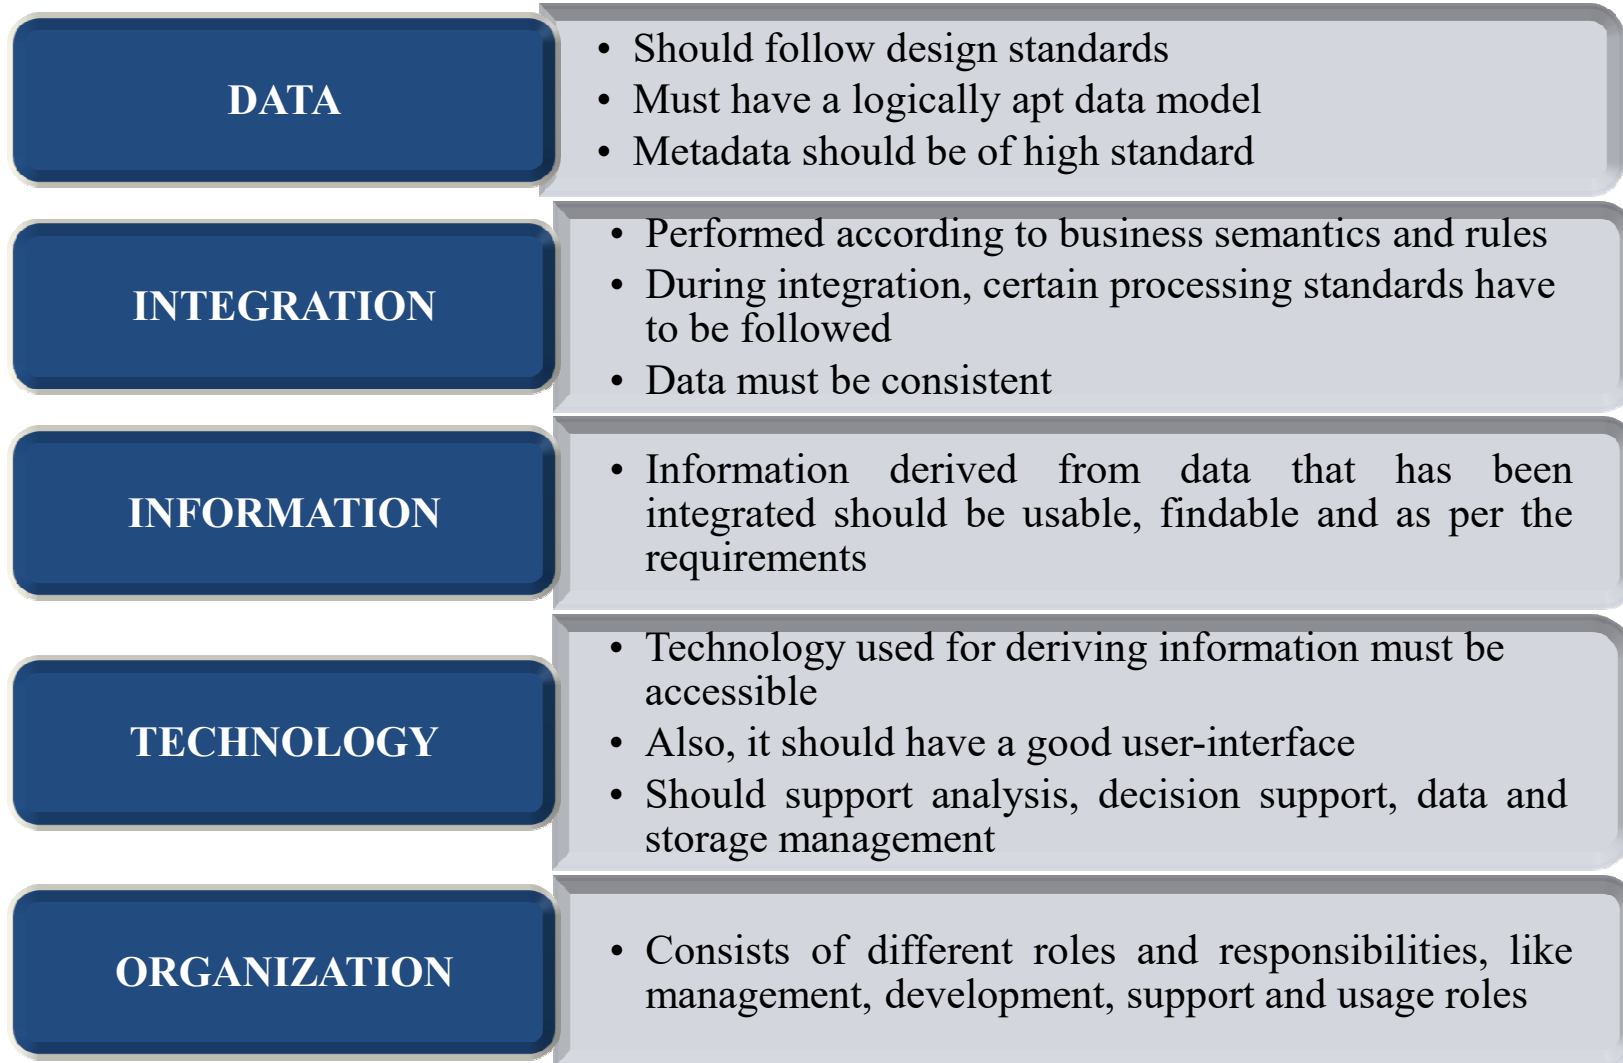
DATA

- Should follow design standards
- Must have a logically apt data model
- Metadata should be of high standard

INTEGRATION

- Performed according to business semantics and rules
- During integration, certain processing standards have to be followed
- Data must be consistent

INFORMATION

- Information derived from data that has been integrated should be usable, findable and as per the requirements

TECHNOLOGY

- Technology used for deriving information must be accessible
- Also, it should have a good user-interface
- Should support analysis, decision support, data and storage management

ORGANIZATION

- Consists of different roles and responsibilities, like management, development, support and usage roles